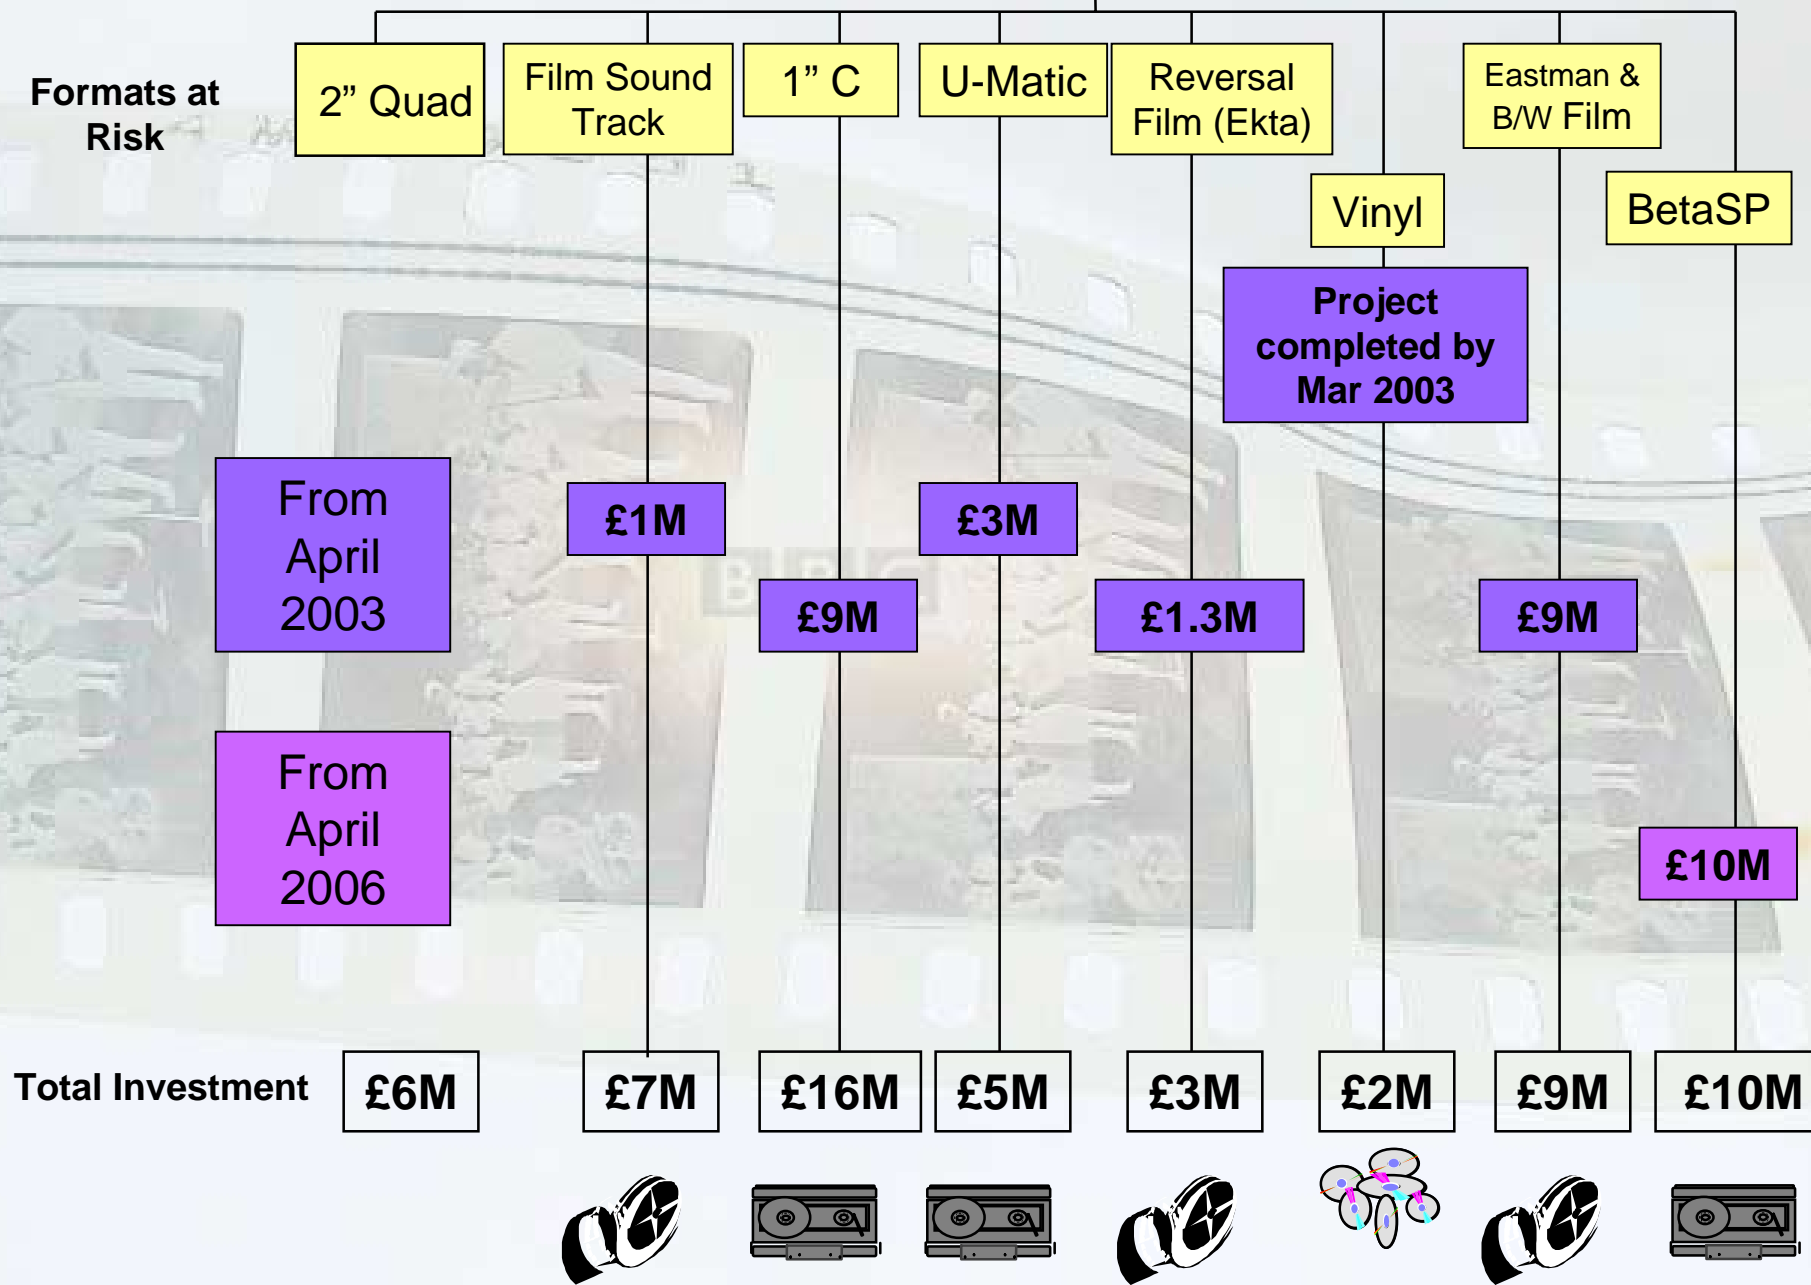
Formats at Risk

2” Quad

Film Sound Track

1” C

U-Matic

Reversal Film (Ekta)

Vinyl

Eastman & B/W Film

BetaSP

Project completed by Mar 2003

From April 2003

From April 2006

£1M

£3M

£9M

£1.3M

£9M

£10M

Total Investment

| £6M | £7M | £16M | £5M | £3M | £2M | £9M | £10M |